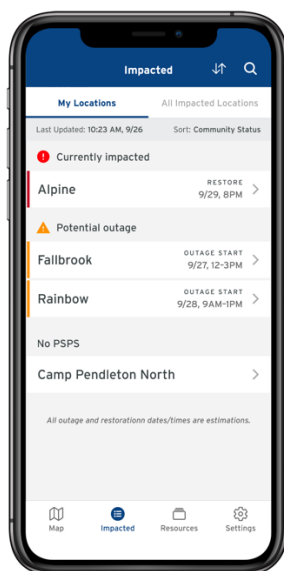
Impacted

My Locations
All Impacted Locations

Last Updated: 10:23 AM, 9/26
Sort: Community Status

Currently impacted

Alpine
RESTORE
9/29, 8PM

Potential outage

Fallbrook
OUTAGE START
9/27, 12-3PM

Rainbow
OUTAGE START
9/28, 9AM-1PM

No PSPS

Camp Pendleton North

All outage and restorationn dates/times are estimations.

Map
Impacted
Resources
Settings